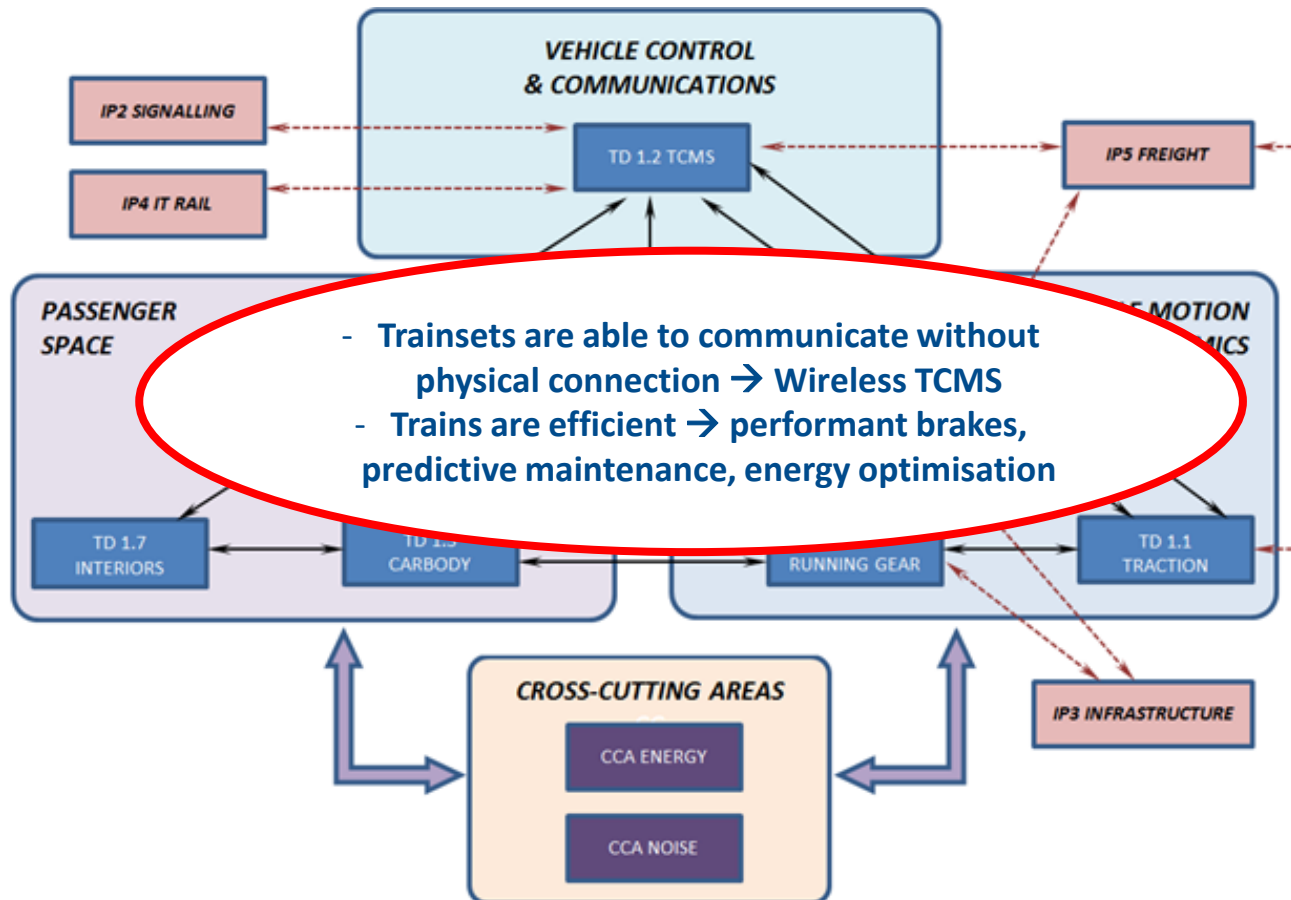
VEHICLE CONTROL & COMMUNICATIONS

IP2 SIGNALLING

IP4 IT RAIL

TD 1.2 TCMS

IP5 FREIGHT

PASSENGER SPACE

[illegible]E MOTION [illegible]MICS

- Trainsets are able to communicate without physical connection → Wireless TCMS
- Trains are efficient → performant brakes, predictive maintenance, energy optimisation

TD 1.7 INTERIORS

TD 1.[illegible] CARBODY

RUNNING GEAR

TD 1.1 TRACTION

CROSS-CUTTING AREAS

CCA ENERGY

CCA NOISE

IP3 INFRASTRUCTURE